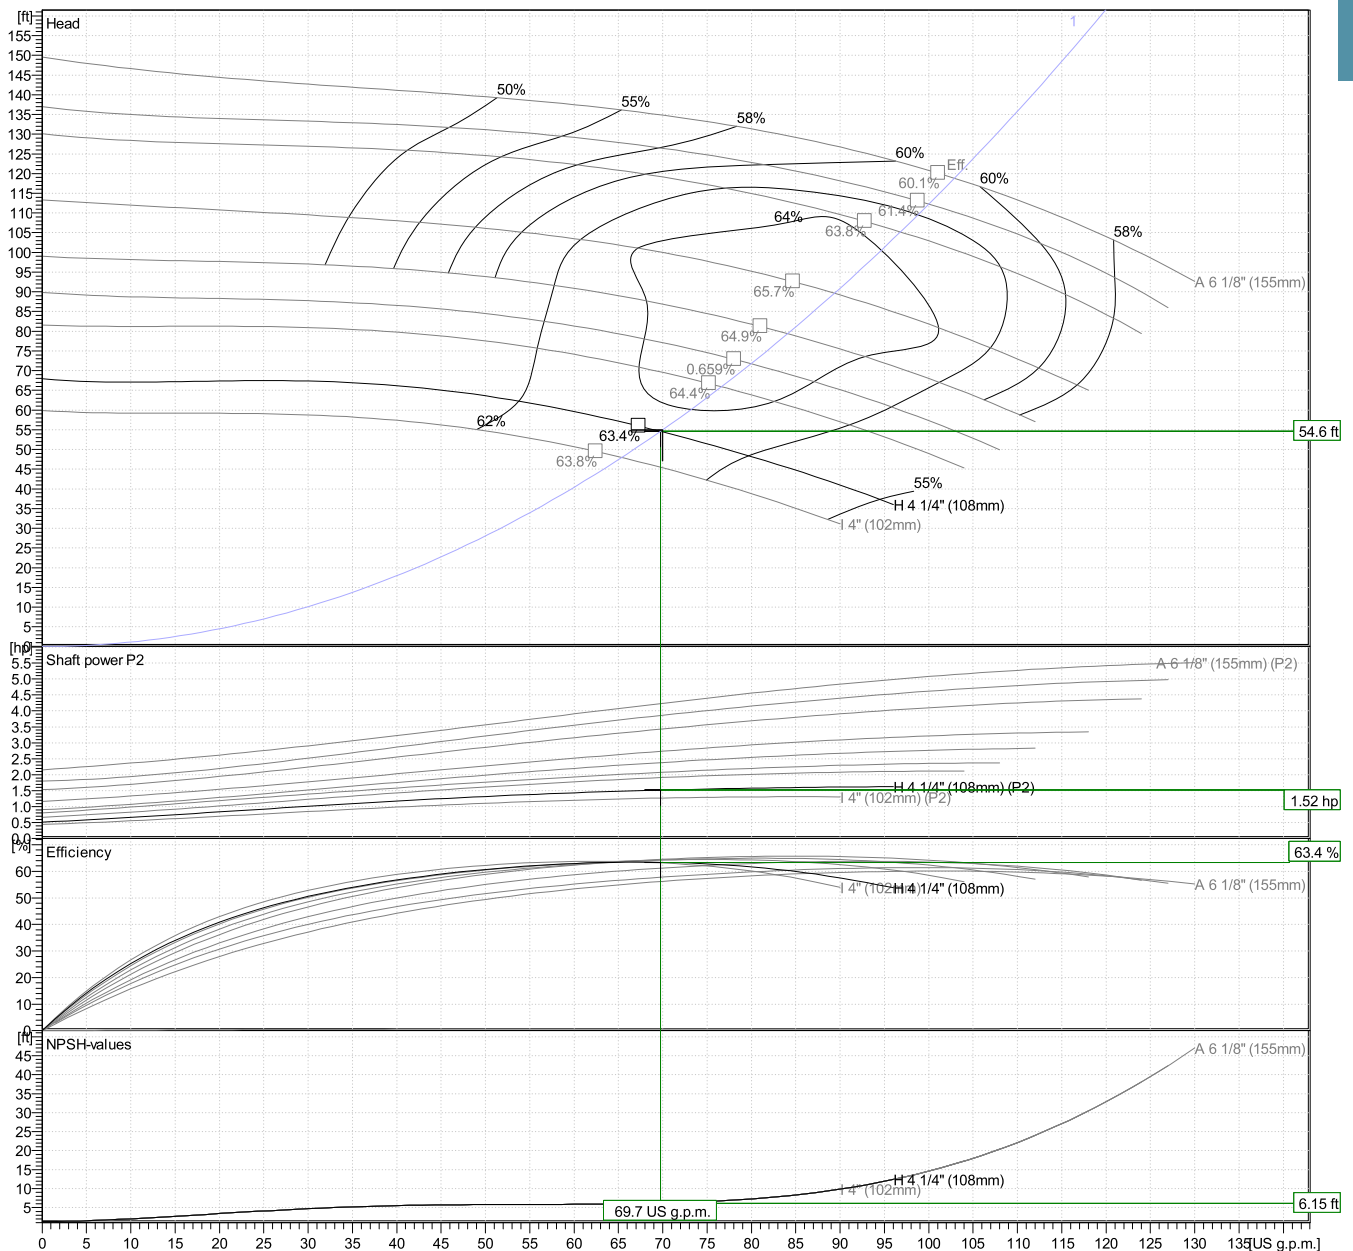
[ft]
Head
155
150
145
140
135
130
125
120
115
110
105
100
95
90
85
80
75
70
65
60
55
50
45
40
35
30
25
20
15
10
5
0

1
50%
55%
58%
60%
Eff.
60.1%
60%
61.4%
64%
63.8%
58%
A 6 1/8" (155mm)
65.7%
64.9%
0.659%
64.4%
62%
63.4%
54.6 ft
63.8%
55%
H 4 1/4" (108mm)
I 4" (102mm)

[hp]
Shaft power P2
5.5
5.0
4.5
4.0
3.5
3.0
2.5
2.0
1.5
1.0
0.5
0.0
A 6 1/8" (155mm) (P2)
H 4 1/4" (108mm) (P2)
I 4" (102mm) (P2)
1.52 hp

[%]
Efficiency
60
50
40
30
20
10
0
63.4 %
I 4" (102mm)
H 4 1/4" (108mm)
A 6 1/8" (155mm)

[ft]
NPSH-values
45
40
35
30
25
20
15
10
5
A 6 1/8" (155mm)
H 4 1/4" (108mm)
I 4" (102mm)
69.7 US g.p.m.
6.15 ft

0 5 10 15 20 25 30 35 40 45 50 55 60 65 70 75 80 85 90 95 100 105 110 115 120 125 130 135 [US g.p.m.]